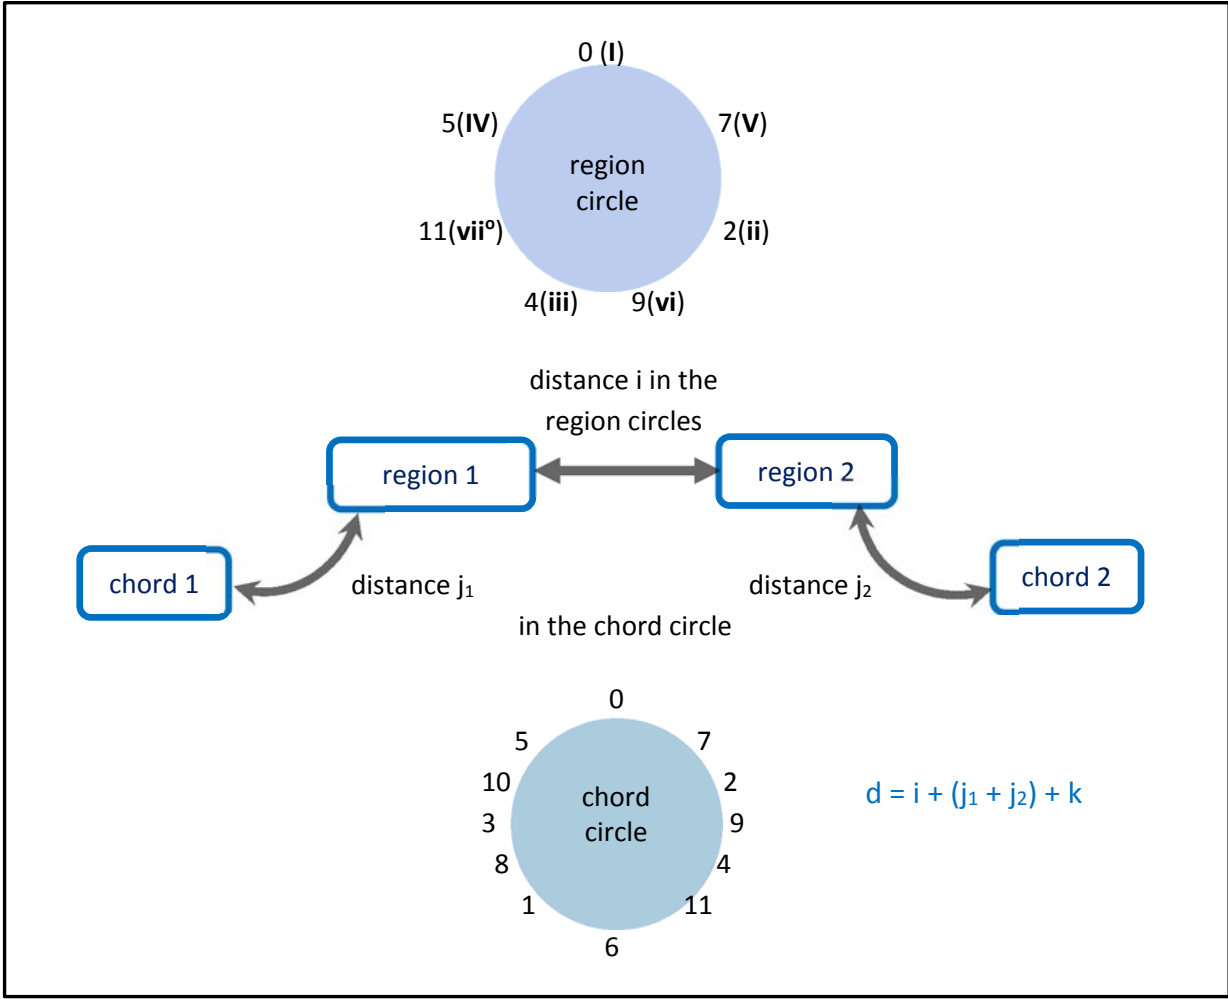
0 (**I**)

5(**IV**)

7(**V**)

region circle

11(**vii°**)

2(**ii**)

4(**iii**)

9(**vi**)

distance i in the region circles

region 1

region 2

chord 1

distance $j_1$

distance $j_2$

chord 2

in the chord circle

0

5

7

10

2

chord circle

3

9

8

4

1

11

6

$d = i + (j_1 + j_2) + k$